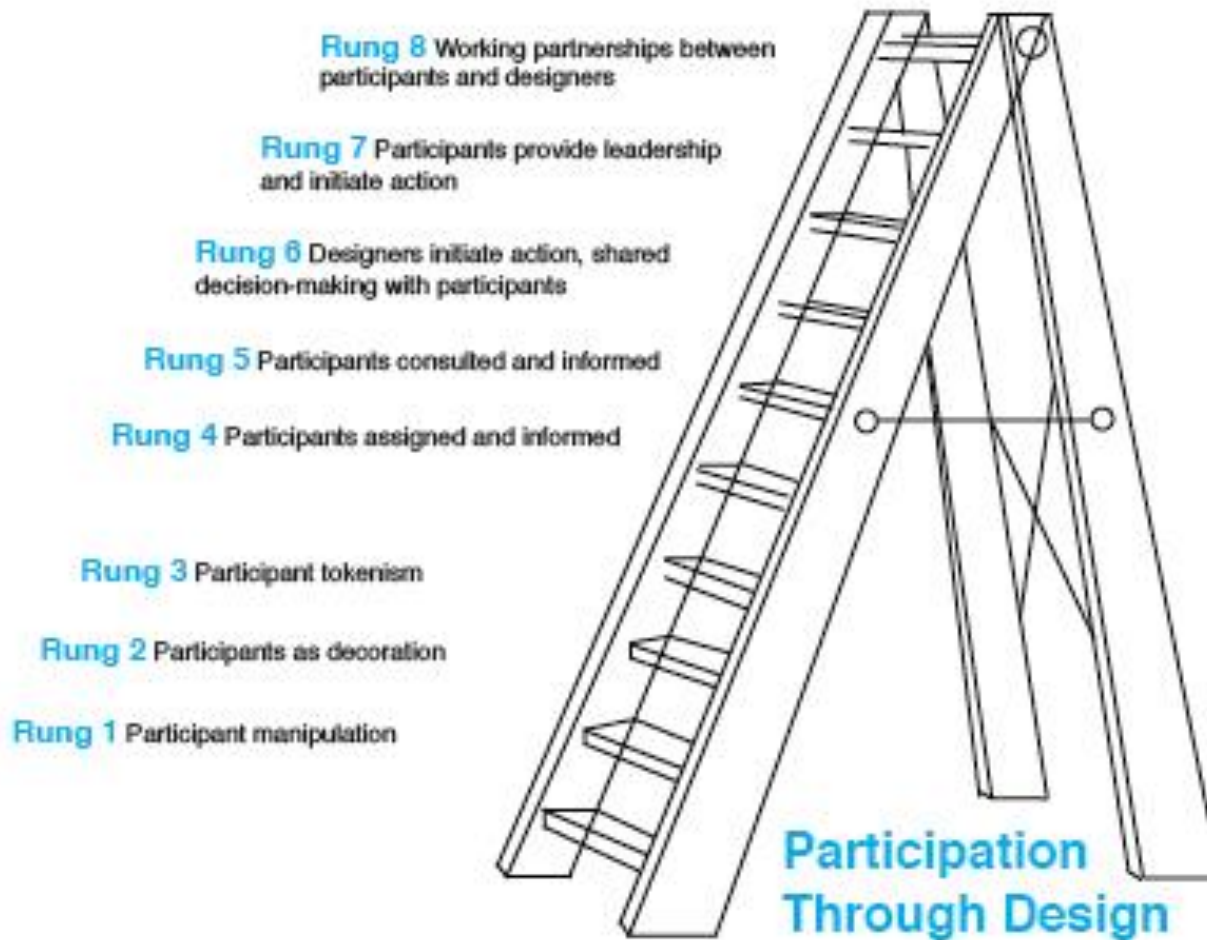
Rung 8 Working partnerships between participants and designers

Rung 7 Participants provide leadership and initiate action

Rung 6 Designers initiate action, shared decision-making with participants

Rung 5 Participants consulted and informed

Rung 4 Participants assigned and informed

Rung 3 Participant tokenism

Rung 2 Participants as decoration

Rung 1 Participant manipulation

Participation Through Design